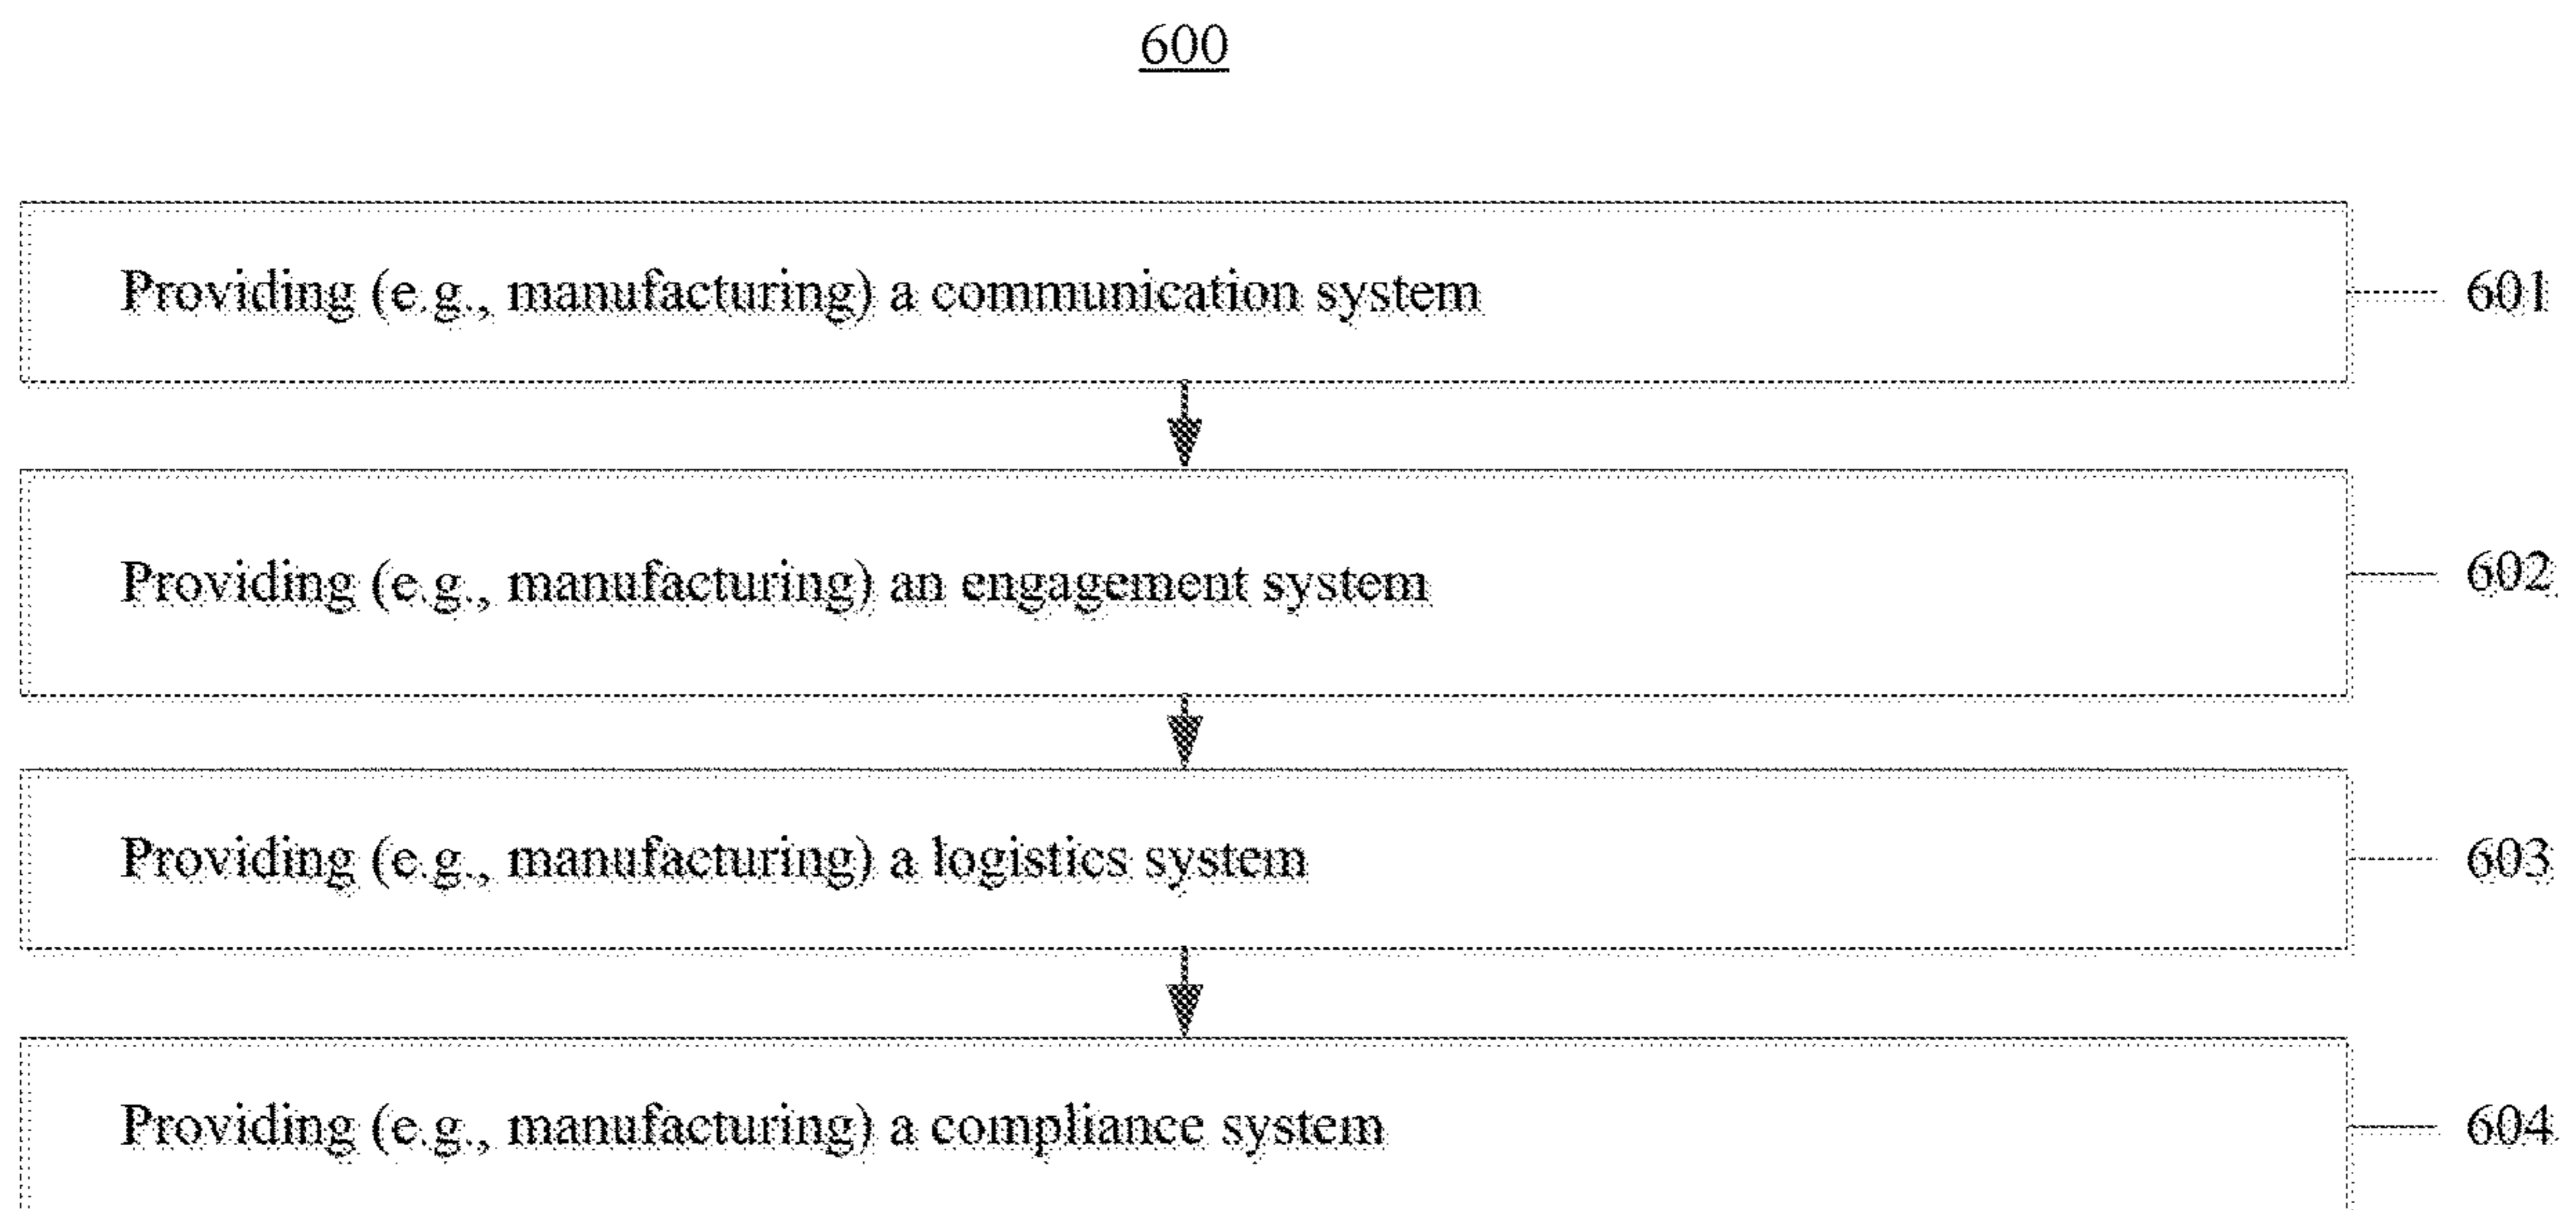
600

Providing (e.g., manufacturing) a communication system

601

Providing (e.g., manufacturing) an engagement system

602

Providing (e.g., manufacturing) a logistics system

603

Providing (e.g., manufacturing) a compliance system

604